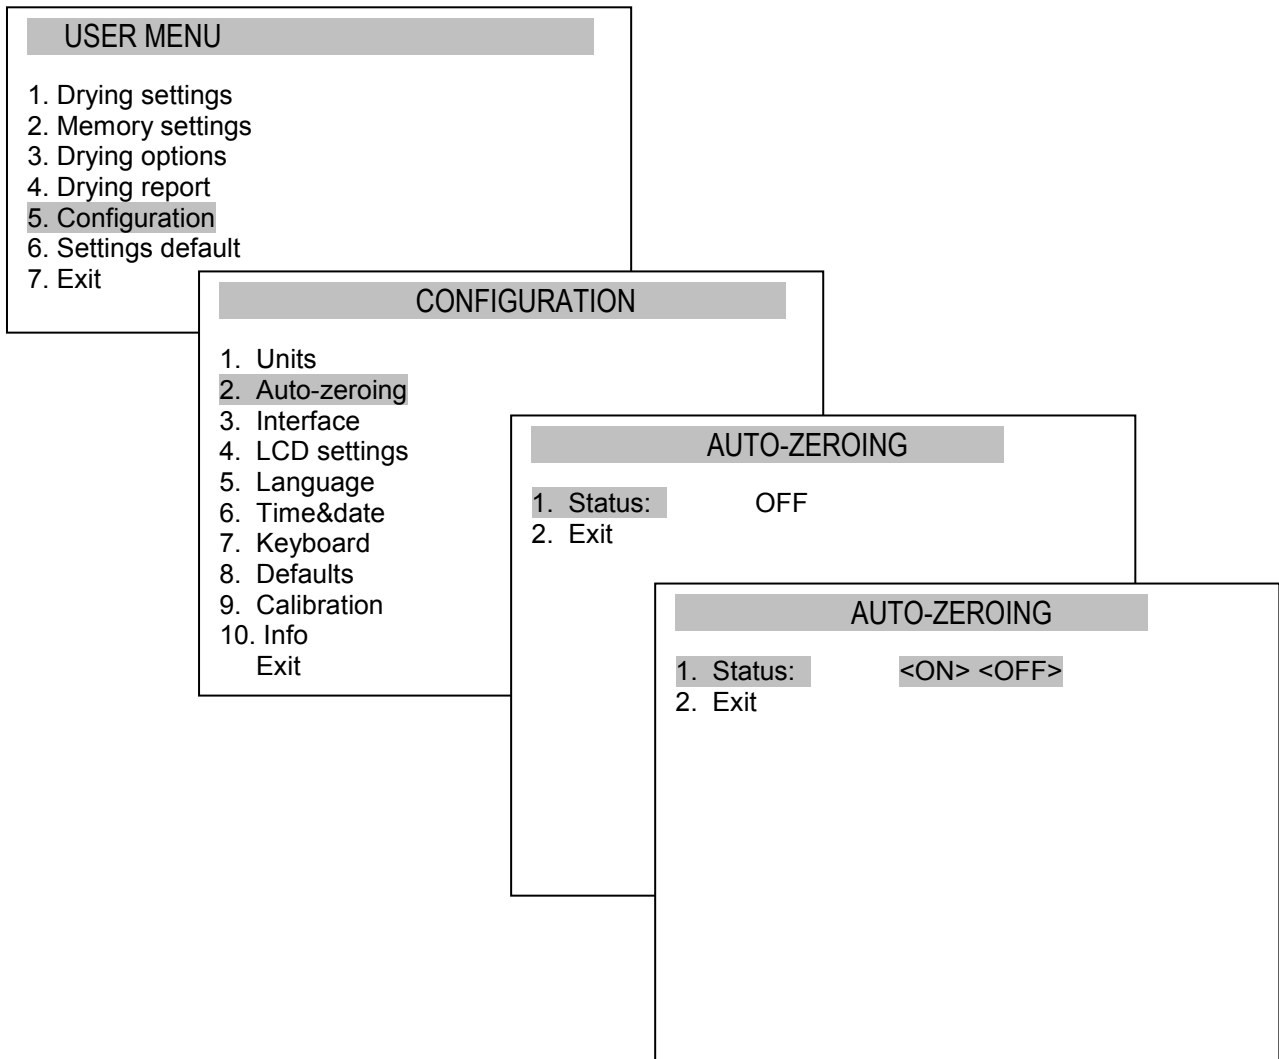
USER MENU

1. Drying settings
2. Memory settings
3. Drying options
4. Drying report
5. Configuration
6. Settings default
7. Exit

CONFIGURATION

1. Units
2. Auto-zeroing
3. Interface
4. LCD settings
5. Language
6. Time&date
7. Keyboard
8. Defaults
9. Calibration
10. Info
Exit

AUTO-ZEROING

1. Status: OFF
2. Exit

AUTO-ZEROING

1. Status: <ON> <OFF>
2. Exit